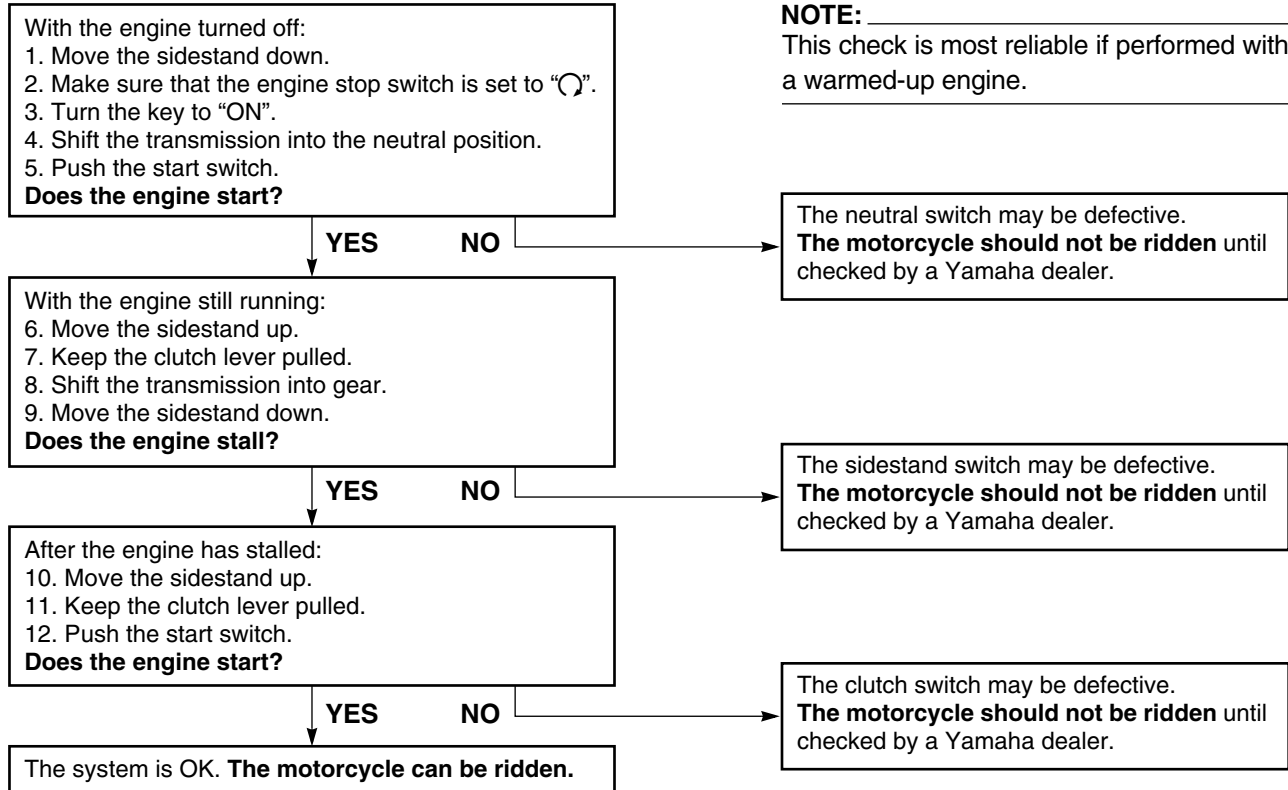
With the engine turned off:
1. Move the sidestand down.
2. Make sure that the engine stop switch is set to "$\circlearrowright$".
3. Turn the key to "ON".
4. Shift the transmission into the neutral position.
5. Push the start switch.
**Does the engine start?**

NOTE:
This check is most reliable if performed with a warmed-up engine.

YES NO

The neutral switch may be defective. **The motorcycle should not be ridden** until checked by a Yamaha dealer.

With the engine still running:
6. Move the sidestand up.
7. Keep the clutch lever pulled.
8. Shift the transmission into gear.
9. Move the sidestand down.
**Does the engine stall?**

YES NO

The sidestand switch may be defective. **The motorcycle should not be ridden** until checked by a Yamaha dealer.

After the engine has stalled:
10. Move the sidestand up.
11. Keep the clutch lever pulled.
12. Push the start switch.
**Does the engine start?**

YES NO

The clutch switch may be defective. **The motorcycle should not be ridden** until checked by a Yamaha dealer.

The system is OK. **The motorcycle can be ridden.**